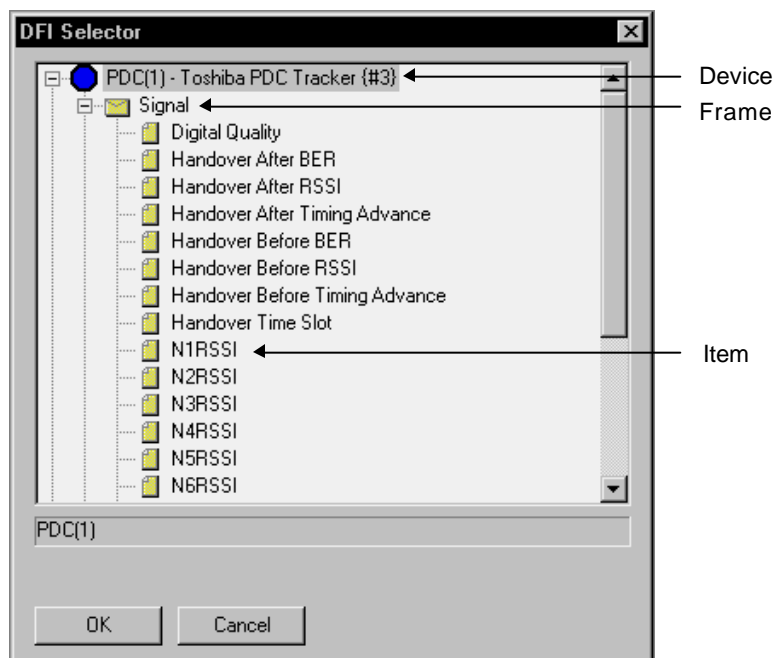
DFI Selector

PDC(1) - Toshiba PDC Tracker {#3}
Signal
Digital Quality
Handover After BER
Handover After RSSI
Handover After Timing Advance
Handover Before BER
Handover Before RSSI
Handover Before Timing Advance
Handover Time Slot
N1RSSI
N2RSSI
N3RSSI
N4RSSI
N5RSSI
N6RSSI

PDC(1)

OK
Cancel

Device
Frame
Item